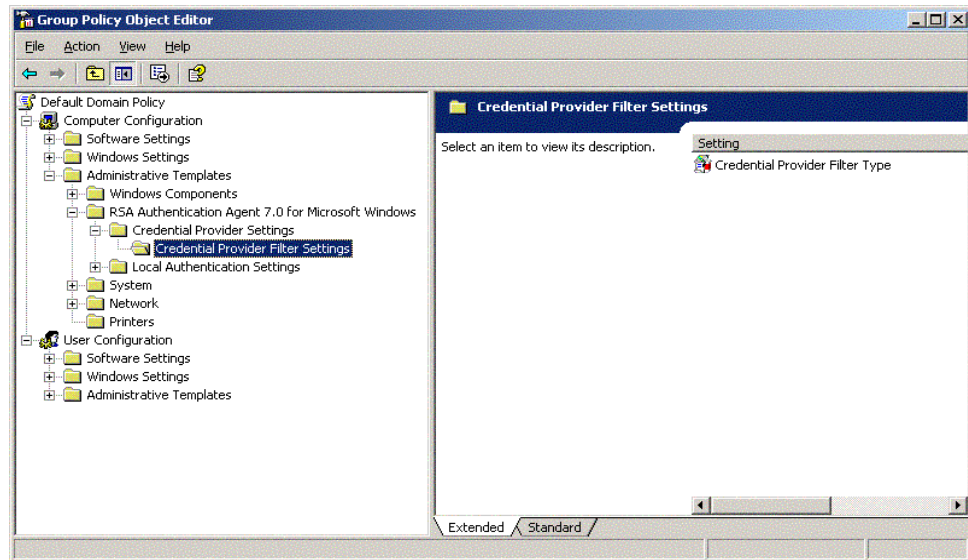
Group Policy Object Editor

File Action View Help

Default Domain Policy
Computer Configuration
Software Settings
Windows Settings
Administrative Templates
Windows Components
RSA Authentication Agent 7.0 for Microsoft Windows
Credential Provider Settings
Credential Provider Filter Settings
Local Authentication Settings
System
Network
Printers
User Configuration
Software Settings
Windows Settings
Administrative Templates

Credential Provider Filter Settings

Select an item to view its description.

| Setting |
|---|
| Credential Provider Filter Type |

Extended Standard